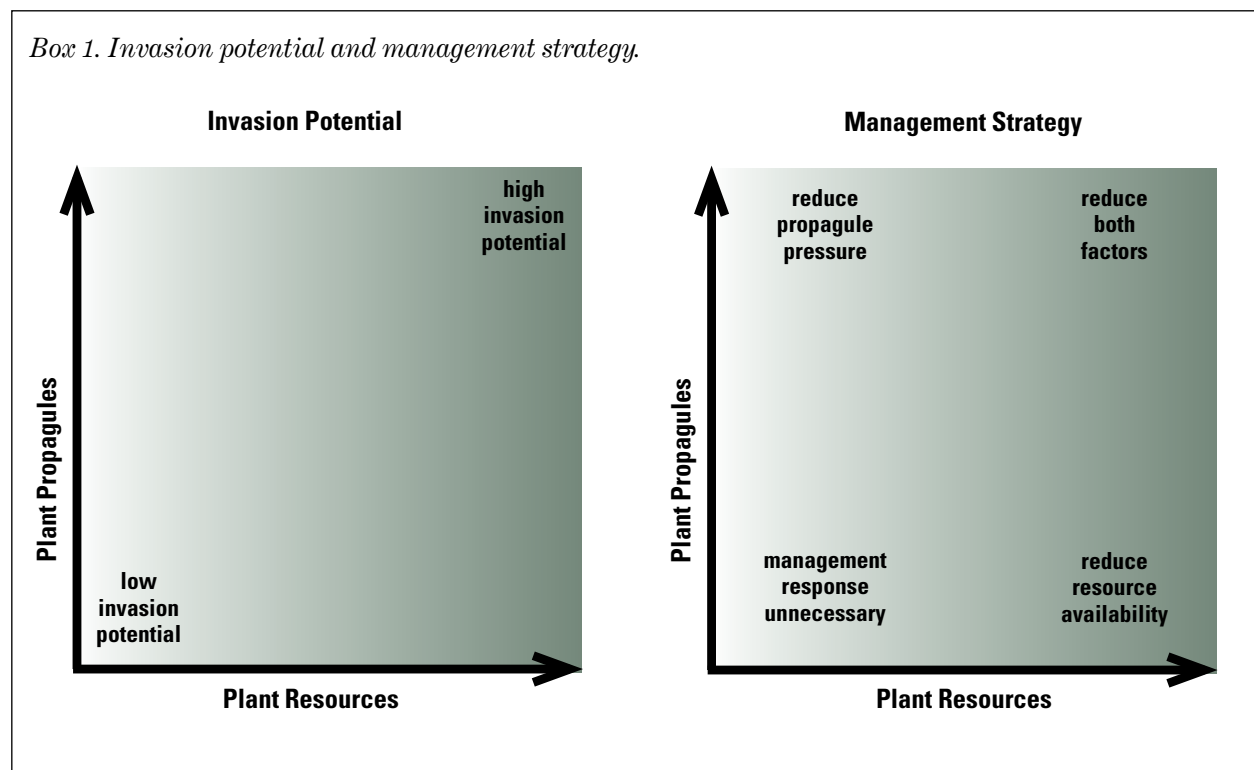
Box 1. Invasion potential and management strategy.

Invasion Potential

high invasion potential

Plant Propagules

low invasion potential

Plant Resources

Management Strategy

reduce propagule pressure

reduce both factors

Plant Propagules

management response unnecessary

reduce resource availability

Plant Resources